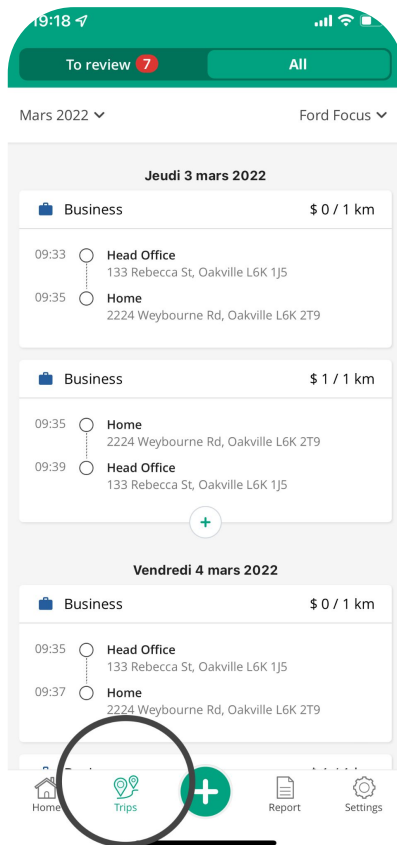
19:18

To review 7
All

Mars 2022
Ford Focus

Jeudi 3 mars 2022

Business
$ 0 / 1 km

09:33 Head Office
133 Rebecca St, Oakville L6K 1J5

09:35 Home
2224 Weybourne Rd, Oakville L6K 2T9

Business
$ 1 / 1 km

09:35 Home
2224 Weybourne Rd, Oakville L6K 2T9

09:39 Head Office
133 Rebecca St, Oakville L6K 1J5

+

Vendredi 4 mars 2022

Business
$ 0 / 1 km

09:35 Head Office
133 Rebecca St, Oakville L6K 1J5

09:37 Home
2224 Weybourne Rd, Oakville L6K 2T9

Home
Trips
+
Report
Settings